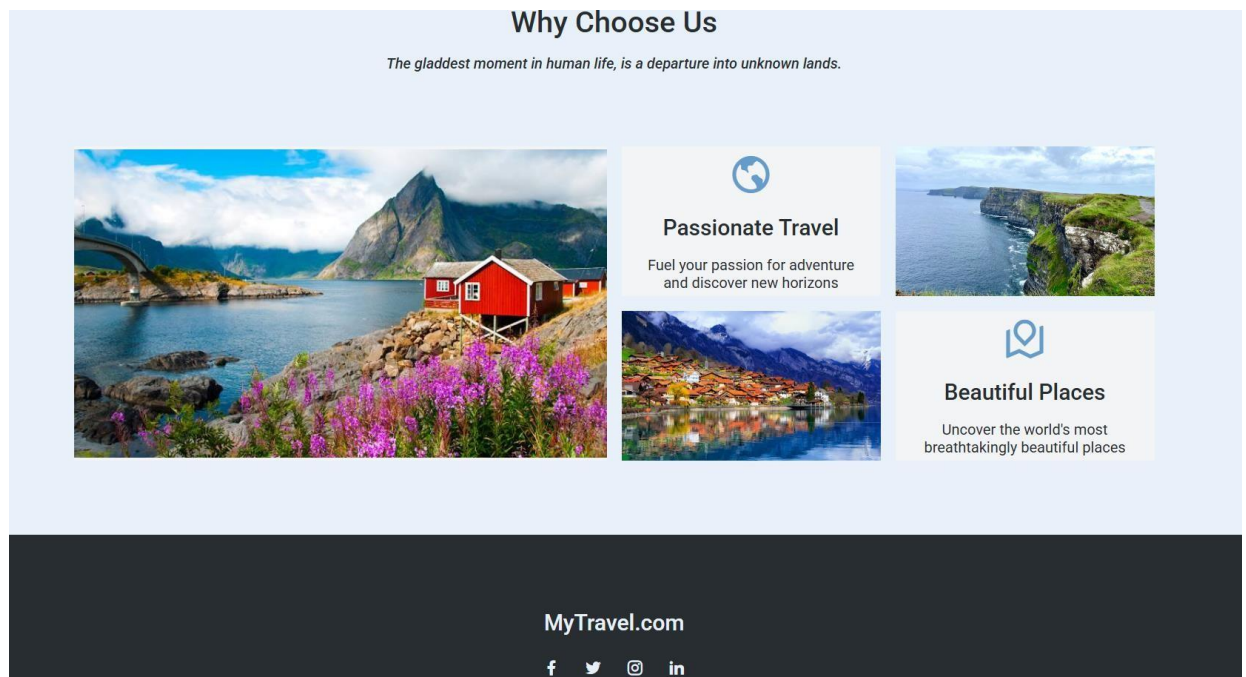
Why Choose Us

*The gladdest moment in human life, is a departure into unknown lands.*

Passionate Travel

Fuel your passion for adventure and discover new horizons

Beautiful Places

Uncover the world's most breathtakingly beautiful places

MyTravel.com